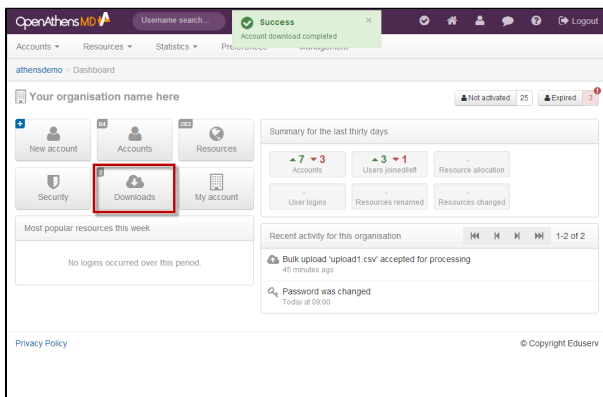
OpenAthens MD

Username search...

Success
Account download completed

Logout

Accounts ▾ Resources ▾ Statistics ▾ Preferences Management

athensdemo > Dashboard

Your organisation name here

Not activated 25 Expired 3

+
New account

84
Accounts

283
Resources

Security

2
Downloads

My account

Summary for the last thirty days

▲7 ▼3
Accounts

▲3 ▼1
Users joined/left

-
Resource allocation

-
User logins

-
Resources renamed

-
Resources changed

Most popular resources this week

No logins occurred over this period.

Recent activity for this organisation

1-2 of 2

Bulk upload 'upload1.csv' accepted for processing
45 minutes ago

Password was changed
Today at 09:00

Privacy Policy

© Copyright Eduserv